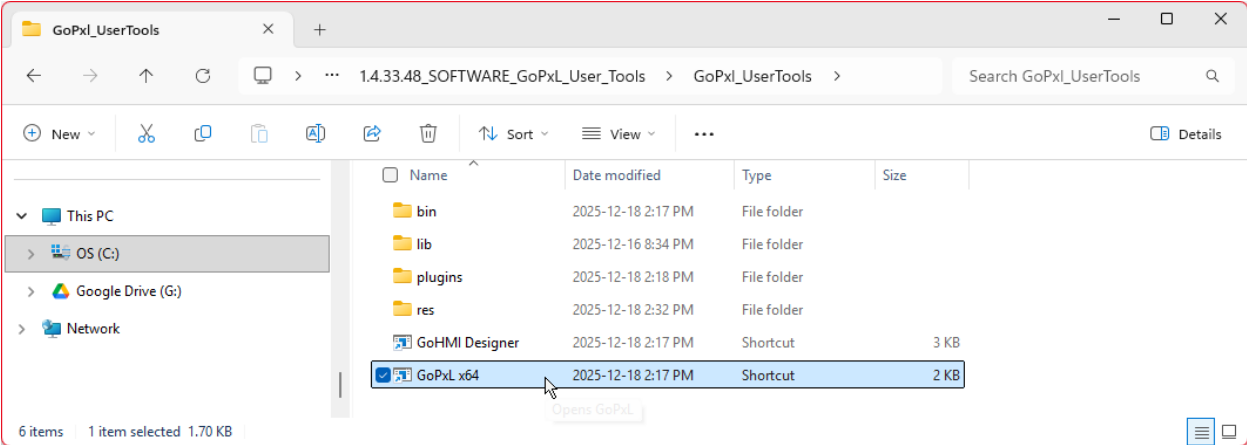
GoPxl_UserTools

1.4.33.48_SOFTWARE_GoPxL_User_Tools > GoPxl_UserTools >

Search GoPxl_UserTools

New Sort View ··· Details

This PC
OS (C:)
Google Drive (G:)
Network

| Name | Date modified | Type | Size |
|---|---|---|---|
| bin | 2025-12-18 2:17 PM | File folder | |
| lib | 2025-12-16 8:34 PM | File folder | |
| plugins | 2025-12-18 2:18 PM | File folder | |
| res | 2025-12-18 2:32 PM | File folder | |
| GoHMI Designer | 2025-12-18 2:17 PM | Shortcut | 3 KB |
| GoPxL x64 | 2025-12-18 2:17 PM | Shortcut | 2 KB |

Opens GoPxL

6 items 1 item selected 1.70 KB